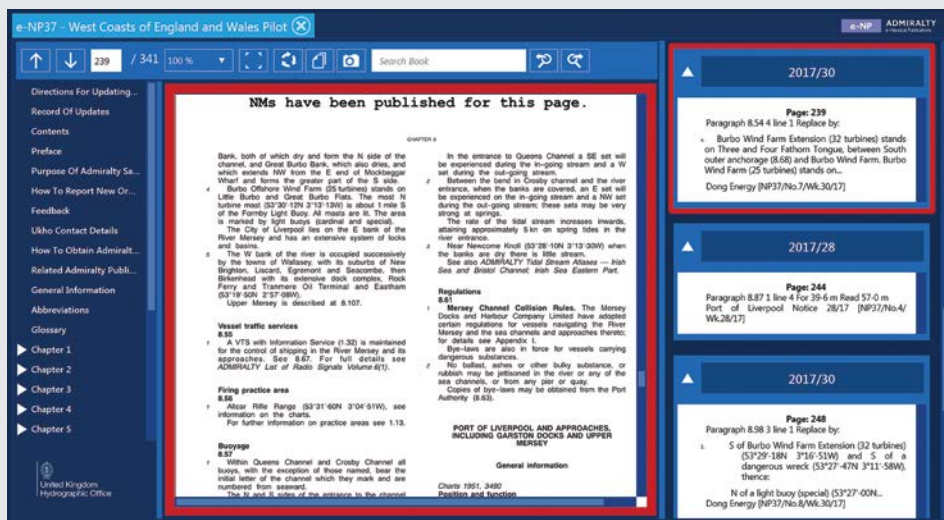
e-NP37 - West Coasts of England and Wales Pilot

e-NP ADMIRALTY

239 / 341 100 %

Search Book

Directions For Updating...
Record Of Updates
Contents
Preface
Purpose Of Admiralty Sa...
How To Report New Or...
Feedback
Ukho Contact Details
How To Obtain Admiralt...
Related Admiralty Publi...
General Information
Abbreviations
Glossary
Chapter 1
Chapter 2
Chapter 3
Chapter 4
Chapter 5

United Kingdom Hydrographic Office

NMs have been published for this page.

CHAPTER 8

Bank, both of which dry and form the N side of the channel, and Great Burbo Bank, which also dries, and which extends NW from the E end of Mockbeggar Wharf and forms the greater part of the S side.

Burbo Offshore Wind Farm (25 turbines) stands on Little Burbo and Great Burbo Flats. The most N turbine most (53°30·12N 3°13·13W) is about 1 mile S of the Formby Light Buoy. All masts are lit. The area is marked by light buoys (cardinal and special).

The City of Liverpool lies on the E bank of the River Mersey and has an extensive system of locks and basins.

The W bank of the river is occupied successively by the towns of Wallasey, with its suburbs of New Brighton, Liscard, Egremont and Seacombe, then Birkenhead with its extensive dock complex, Rock Ferry and Tranmere Oil Terminal and Eastham (53°19·50N 2°57·08W).

Upper Mersey is described at 8.107.

Vessel traffic services
8.55
A VTS with Information Service (1.32) is maintained for the control of shipping in the River Mersey and its approaches. See 8.67. For full details see ADMIRALTY List of Radio Signals Volume 6(1).

Firing practice area
8.56
Altcar Rifle Range (53°31·60N 3°04·51W), see information on the charts.
For further information on practice areas see 1.13.

Buoyage
8.57
Within Queens Channel and Crosby Channel all buoys, with the exception of those named, bear the initial letter of the channel which they mark and are numbered from seaward.
The N and S sides of the entrance to the channel

In the entrance to Queens Channel a SE set will be experienced during the in-going stream and a NW set during the out-going stream.

Between the bend in Crosby channel and the river entrance, when the banks are covered, an E set will be experienced on the in-going stream and a NW set during the out-going stream; these sets may be very strong at springs.

The rate of the tidal stream increases inwards, attaining approximately 5 kn on spring tides in the river entrance.

Near Newcome Knoll (53°26·10N 3°13·30W) when the banks are dry there is little stream.

See also ADMIRALTY Tidal Stream Atlases — Irish Sea and Bristol Channel; Irish Sea Eastern Part.

Regulations
8.61
Mersey Channel Collision Rules. The Mersey Docks and Harbour Company Limited have adopted certain regulations for vessels navigating the River Mersey and the sea channels and approaches thereto; for details see Appendix I.

Bye-laws are also in force for vessels carrying dangerous substances.

No ballast, ashes or other bulky substance, or rubbish may be jettisoned in the river or any of the sea channels, or from any pier or quay.

Copies of bye-laws may be obtained from the Port Authority (8.63).

PORT OF LIVERPOOL AND APPROACHES, INCLUDING GARSTON DOCKS AND UPPER MERSEY

General information

Charts 1951, 3490
Position and function

2017/30

Page: 239
Paragraph 8.54 4 line 1 Replace by:
Burbo Wind Farm Extension (32 turbines) stands on Three and Four Fathom Tongue, between South outer anchorage (8.68) and Burbo Wind Farm. Burbo Wind Farm (25 turbines) stands on...
Dong Energy [NP37/No.7/Wk.30/17]

2017/28

Page: 244
Paragraph 8.87 1 line 4 For 39·6 m Read 57·0 m
Port of Liverpool Notice 28/17 [NP37/No.4/Wk.28/17]

2017/30

Page: 248
Paragraph 8.98 3 line 1 Replace by:
S of Burbo Wind Farm Extension (32 turbines) (53°29'·18N 3°16'·51W) and S of a dangerous wreck (53°27'·47N 3°11'·58W), thence:
N of a light buoy (special) (53°27'·00N...
Dong Energy [NP37/No.8/Wk.30/17]